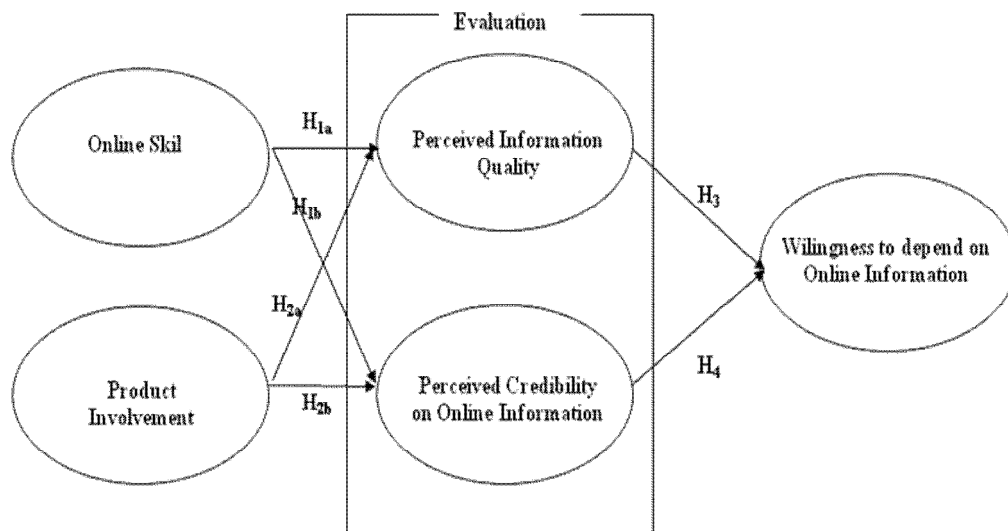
Evaluation

Online Skil

$H_{1a}$

$H_{1b}$

Perceived Information Quality

$H_3$

Wilingness to depend on Online Information

$H_{2a}$

Product Involvement

$H_{2b}$

Perceived Credibility on Online Information

$H_4$